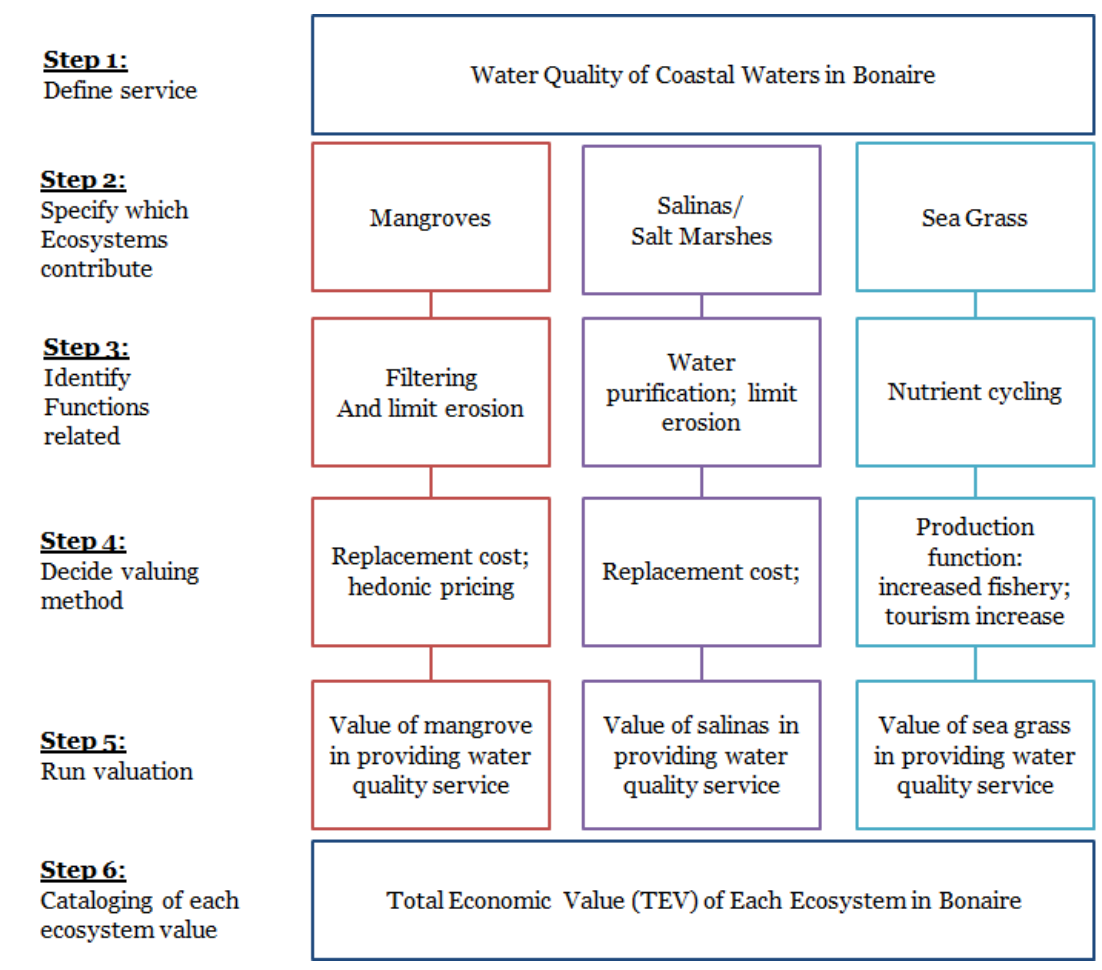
Step 1:
Define service

Water Quality of Coastal Waters in Bonaire

Step 2:
Specify which Ecosystems contribute

Mangroves

Salinas/
Salt Marshes

Sea Grass

Step 3:
Identify Functions related

Filtering
And limit erosion

Water purification; limit erosion

Nutrient cycling

Step 4:
Decide valuing method

Replacement cost; hedonic pricing

Replacement cost;

Production function: increased fishery; tourism increase

Step 5:
Run valuation

Value of mangrove in providing water quality service

Value of salinas in providing water quality service

Value of sea grass in providing water quality service

Step 6:
Cataloging of each ecosystem value

Total Economic Value (TEV) of Each Ecosystem in Bonaire